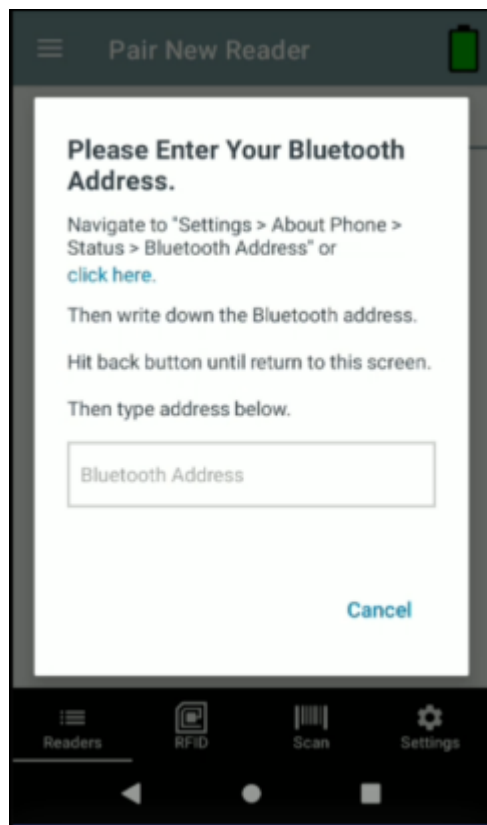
Pair New Reader

Please Enter Your Bluetooth Address.

Navigate to "Settings > About Phone > Status > Bluetooth Address" or click here.

Then write down the Bluetooth address.

Hit back button until return to this screen.

Then type address below.

Bluetooth Address

Cancel

Readers RFID Scan Settings